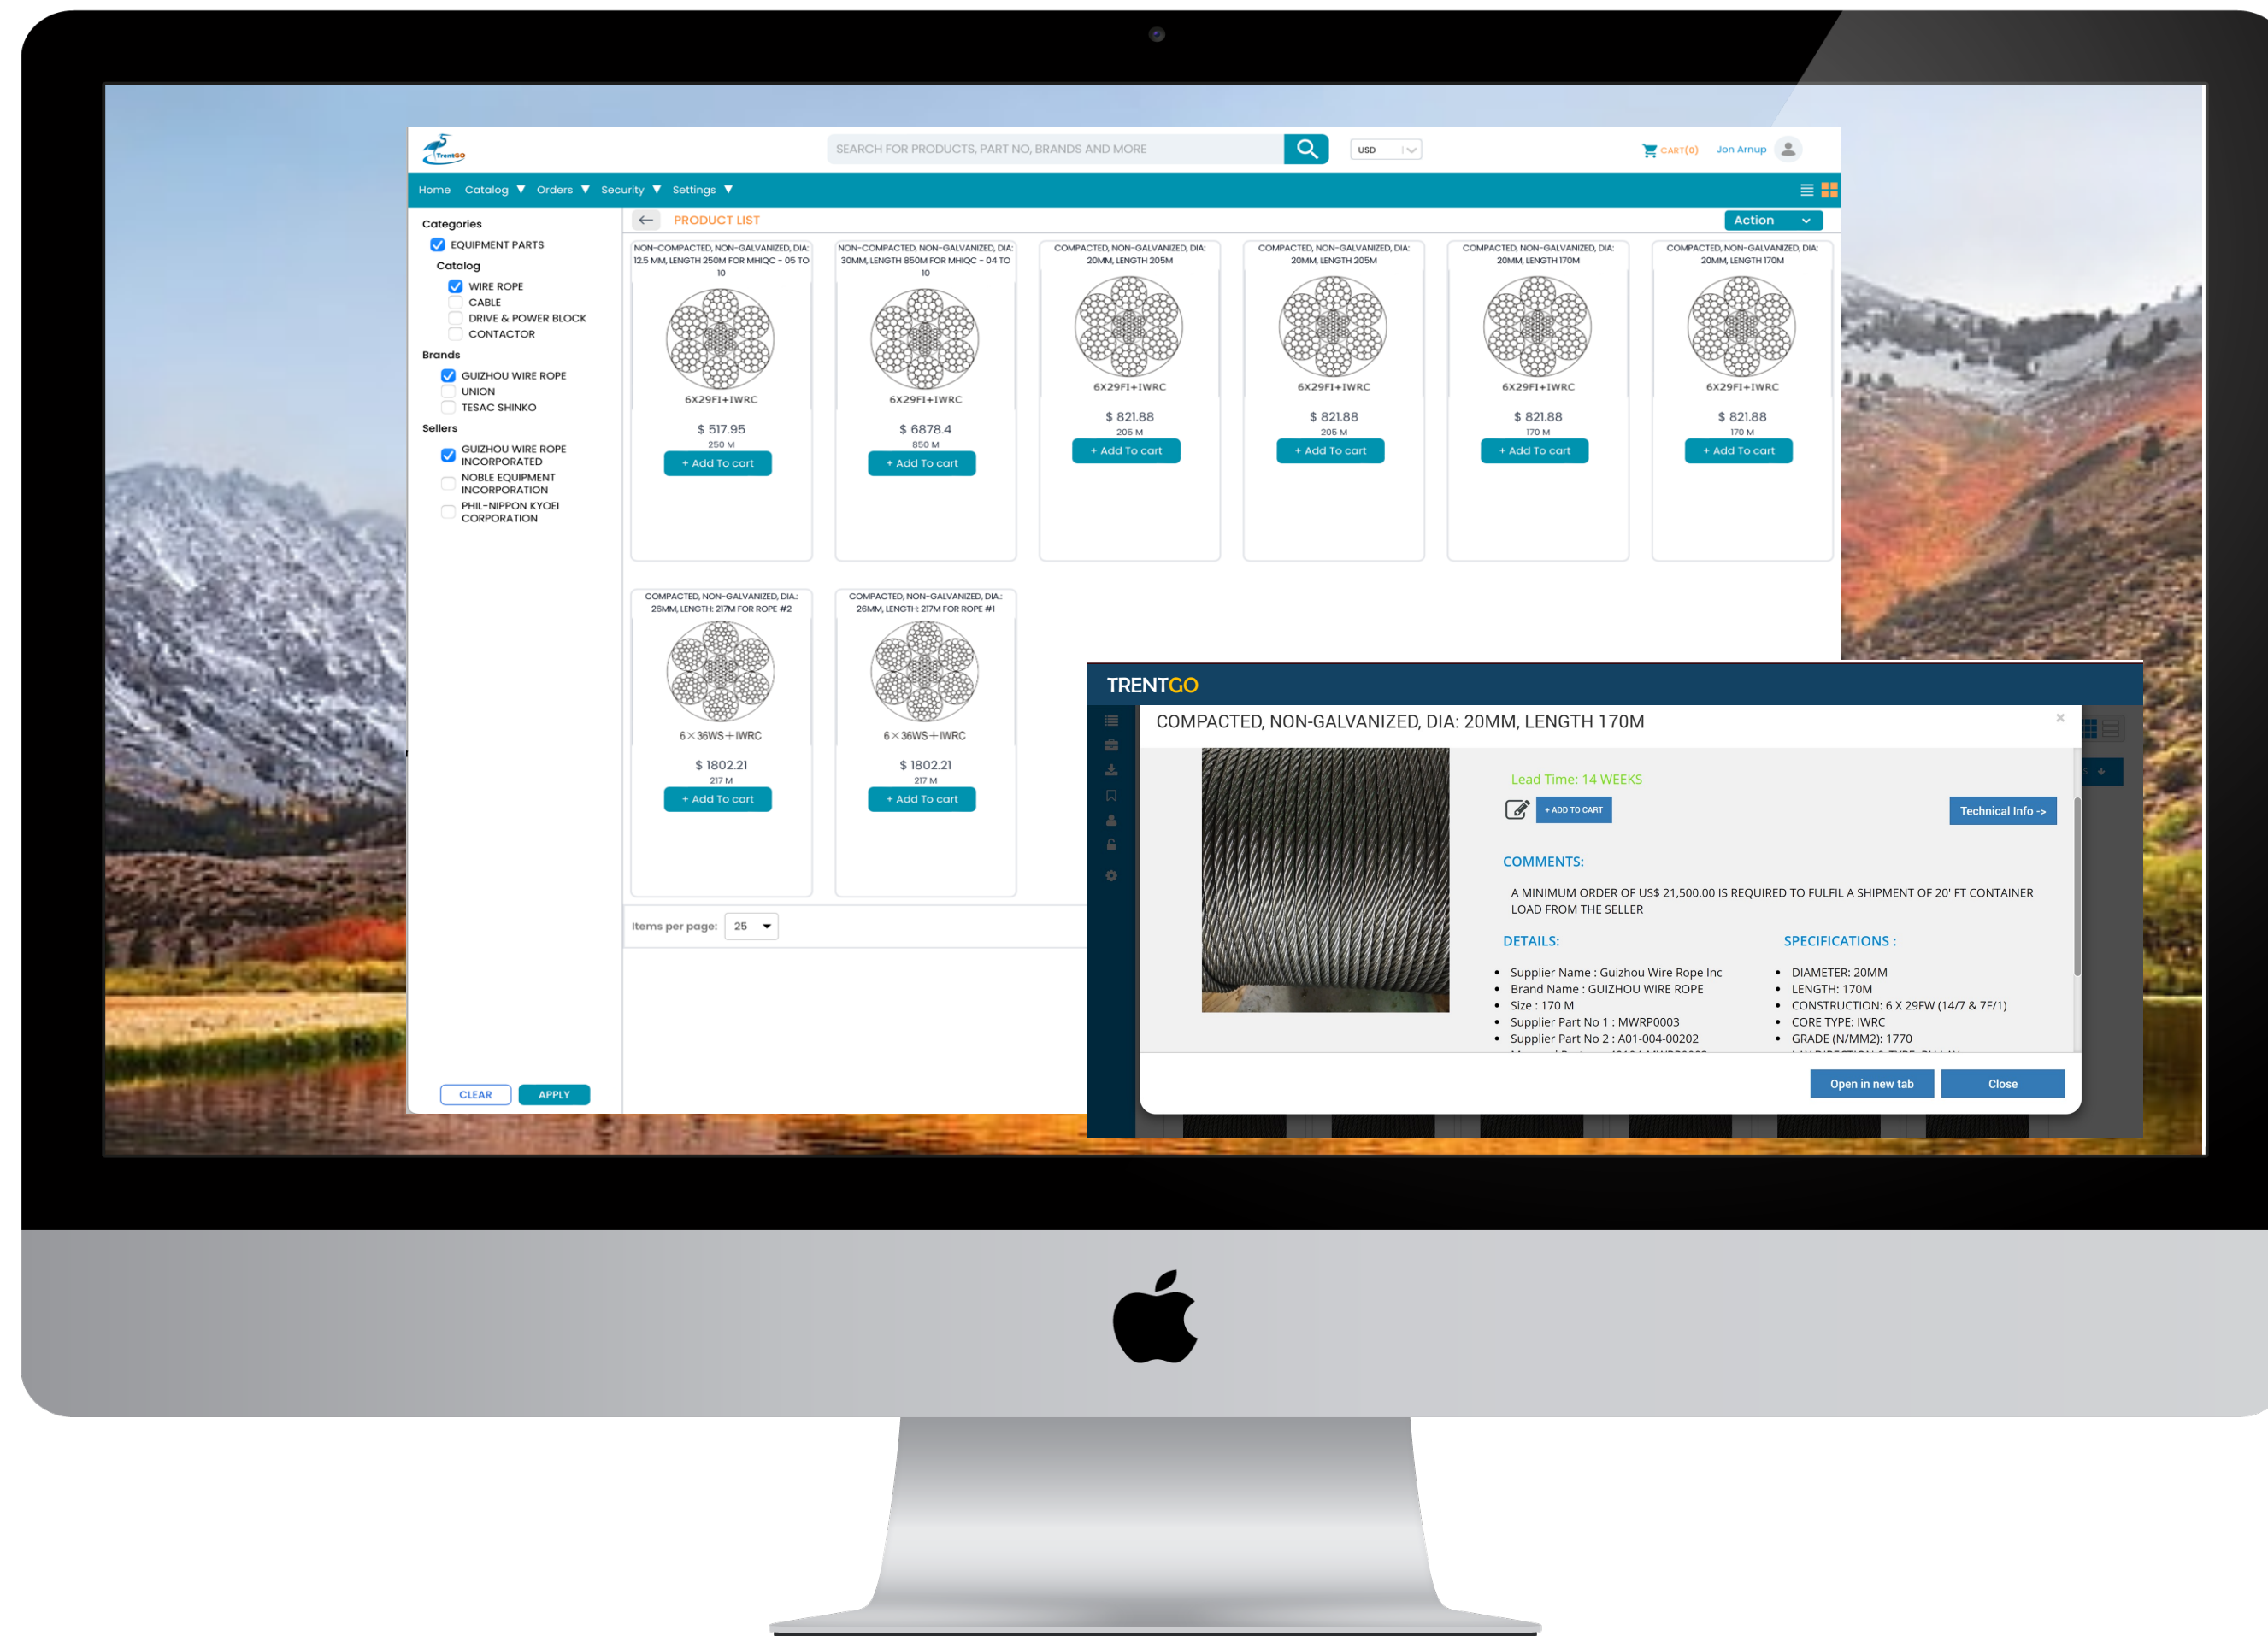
TrentGO

SEARCH FOR PRODUCTS, PART NO, BRANDS AND MORE

USD

CART(0) Jon Arnup

Home Catalog ▼ Orders ▼ Security ▼ Settings ▼

Categories
EQUIPMENT PARTS
Catalog
WIRE ROPE
CABLE
DRIVE & POWER BLOCK
CONTACTOR
Brands
GUIZHOU WIRE ROPE
UNION
TESAC SHINKO
Sellers
GUIZHOU WIRE ROPE INCORPORATED
NOBLE EQUIPMENT INCORPORATION
PHIL-NIPPON KYOEI CORPORATION

CLEAR APPLY

PRODUCT LIST

Action

NON-COMPACTED, NON-GALVANIZED, DIA: 12.5 MM, LENGTH 250M FOR MHIQC - 05 TO 10
6X29FI+IWRC
$ 517.95
250 M
+ Add To cart

NON-COMPACTED, NON-GALVANIZED, DIA: 30MM, LENGTH 850M FOR MHIQC - 04 TO 10
6X29FI+IWRC
$ 6878.4
850 M
+ Add To cart

COMPACTED, NON-GALVANIZED, DIA: 20MM, LENGTH 205M
6X29FI+IWRC
$ 821.88
205 M
+ Add To cart

COMPACTED, NON-GALVANIZED, DIA: 20MM, LENGTH 205M
6X29FI+IWRC
$ 821.88
205 M
+ Add To cart

COMPACTED, NON-GALVANIZED, DIA: 20MM, LENGTH 170M
6X29FI+IWRC
$ 821.88
170 M
+ Add To cart

COMPACTED, NON-GALVANIZED, DIA: 20MM, LENGTH 170M
6X29FI+IWRC
$ 821.88
170 M
+ Add To cart

COMPACTED, NON-GALVANIZED, DIA.: 26MM, LENGTH: 217M FOR ROPE #2
6×36WS+IWRC
$ 1802.21
217 M
+ Add To cart

COMPACTED, NON-GALVANIZED, DIA.: 26MM, LENGTH: 217M FOR ROPE #1
6×36WS+IWRC
$ 1802.21
217 M
+ Add To cart

Items per page: 25

TRENTGO

COMPACTED, NON-GALVANIZED, DIA: 20MM, LENGTH 170M

Lead Time: 14 WEEKS

+ ADD TO CART

Technical Info ->

COMMENTS:

A MINIMUM ORDER OF US$ 21,500.00 IS REQUIRED TO FULFIL A SHIPMENT OF 20' FT CONTAINER LOAD FROM THE SELLER

DETAILS:

- Supplier Name : Guizhou Wire Rope Inc
- Brand Name : GUIZHOU WIRE ROPE
- Size : 170 M
- Supplier Part No 1 : MWRP0003
- Supplier Part No 2 : A01-004-00202

SPECIFICATIONS :

- DIAMETER: 20MM
- LENGTH: 170M
- CONSTRUCTION: 6 X 29FW (14/7 & 7F/1)
- CORE TYPE: IWRC
- GRADE (N/MM2): 1770

Open in new tab Close